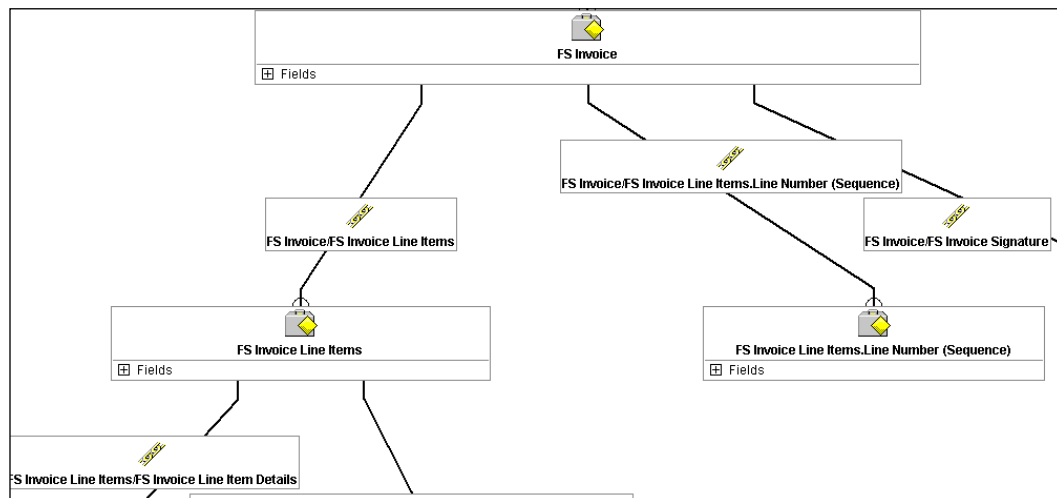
FS Invoice

⊞ Fields

FS Invoice/FS Invoice Line Items.Line Number (Sequence)

FS Invoice/FS Invoice Line Items

FS Invoice/FS Invoice Signature

FS Invoice Line Items

⊞ Fields

FS Invoice Line Items.Line Number (Sequence)

⊞ Fields

FS Invoice Line Items/FS Invoice Line Item Details